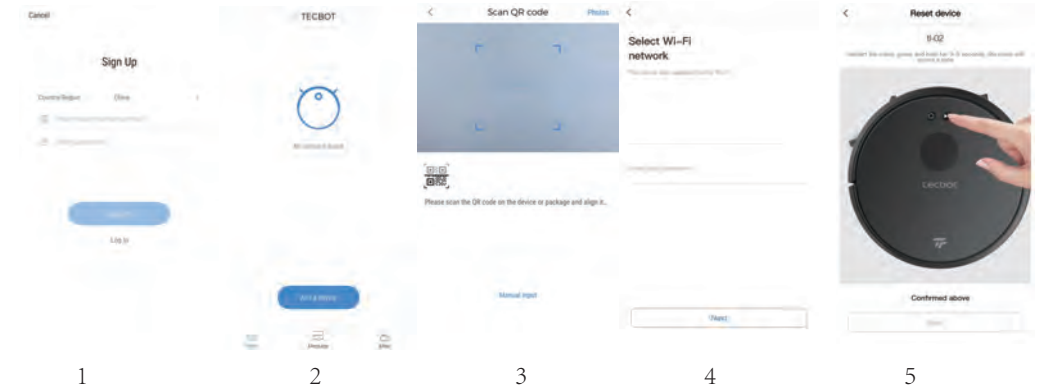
Cancel

Sign Up

Country/Region China

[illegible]

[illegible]

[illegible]

Log in

TECBOT

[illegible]

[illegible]

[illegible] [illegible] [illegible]

<

Scan QR code

Photos

Please scan the QR code on the device or package and align it...

Manual input

<

Select Wi-Fi network

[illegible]

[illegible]

Next

<

Reset device

8-02

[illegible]

TECBOT

Confirmed above

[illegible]

1

2

3

4

5